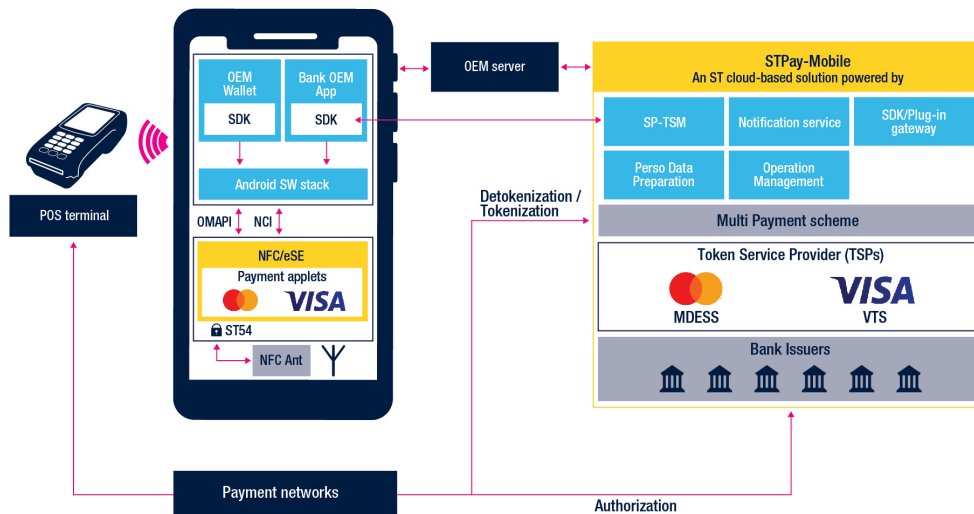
POS terminal

OEM Wallet

SDK

Bank OEM App

SDK

Android SW stack

OMAPI

NCI

NFC/eSE

Payment applets

VISA

ST54

NFC Ant

OEM server

STPay-Mobile

An ST cloud-based solution powered by

SP-TSM

Notification service

SDK/Plug-in gateway

Perso Data Preparation

Operation Management

Detokenization / Tokenization

Multi Payment scheme

Token Service Provider (TSPs)

MDESS

VISA

VTS

Bank Issuers

Payment networks

Authorization